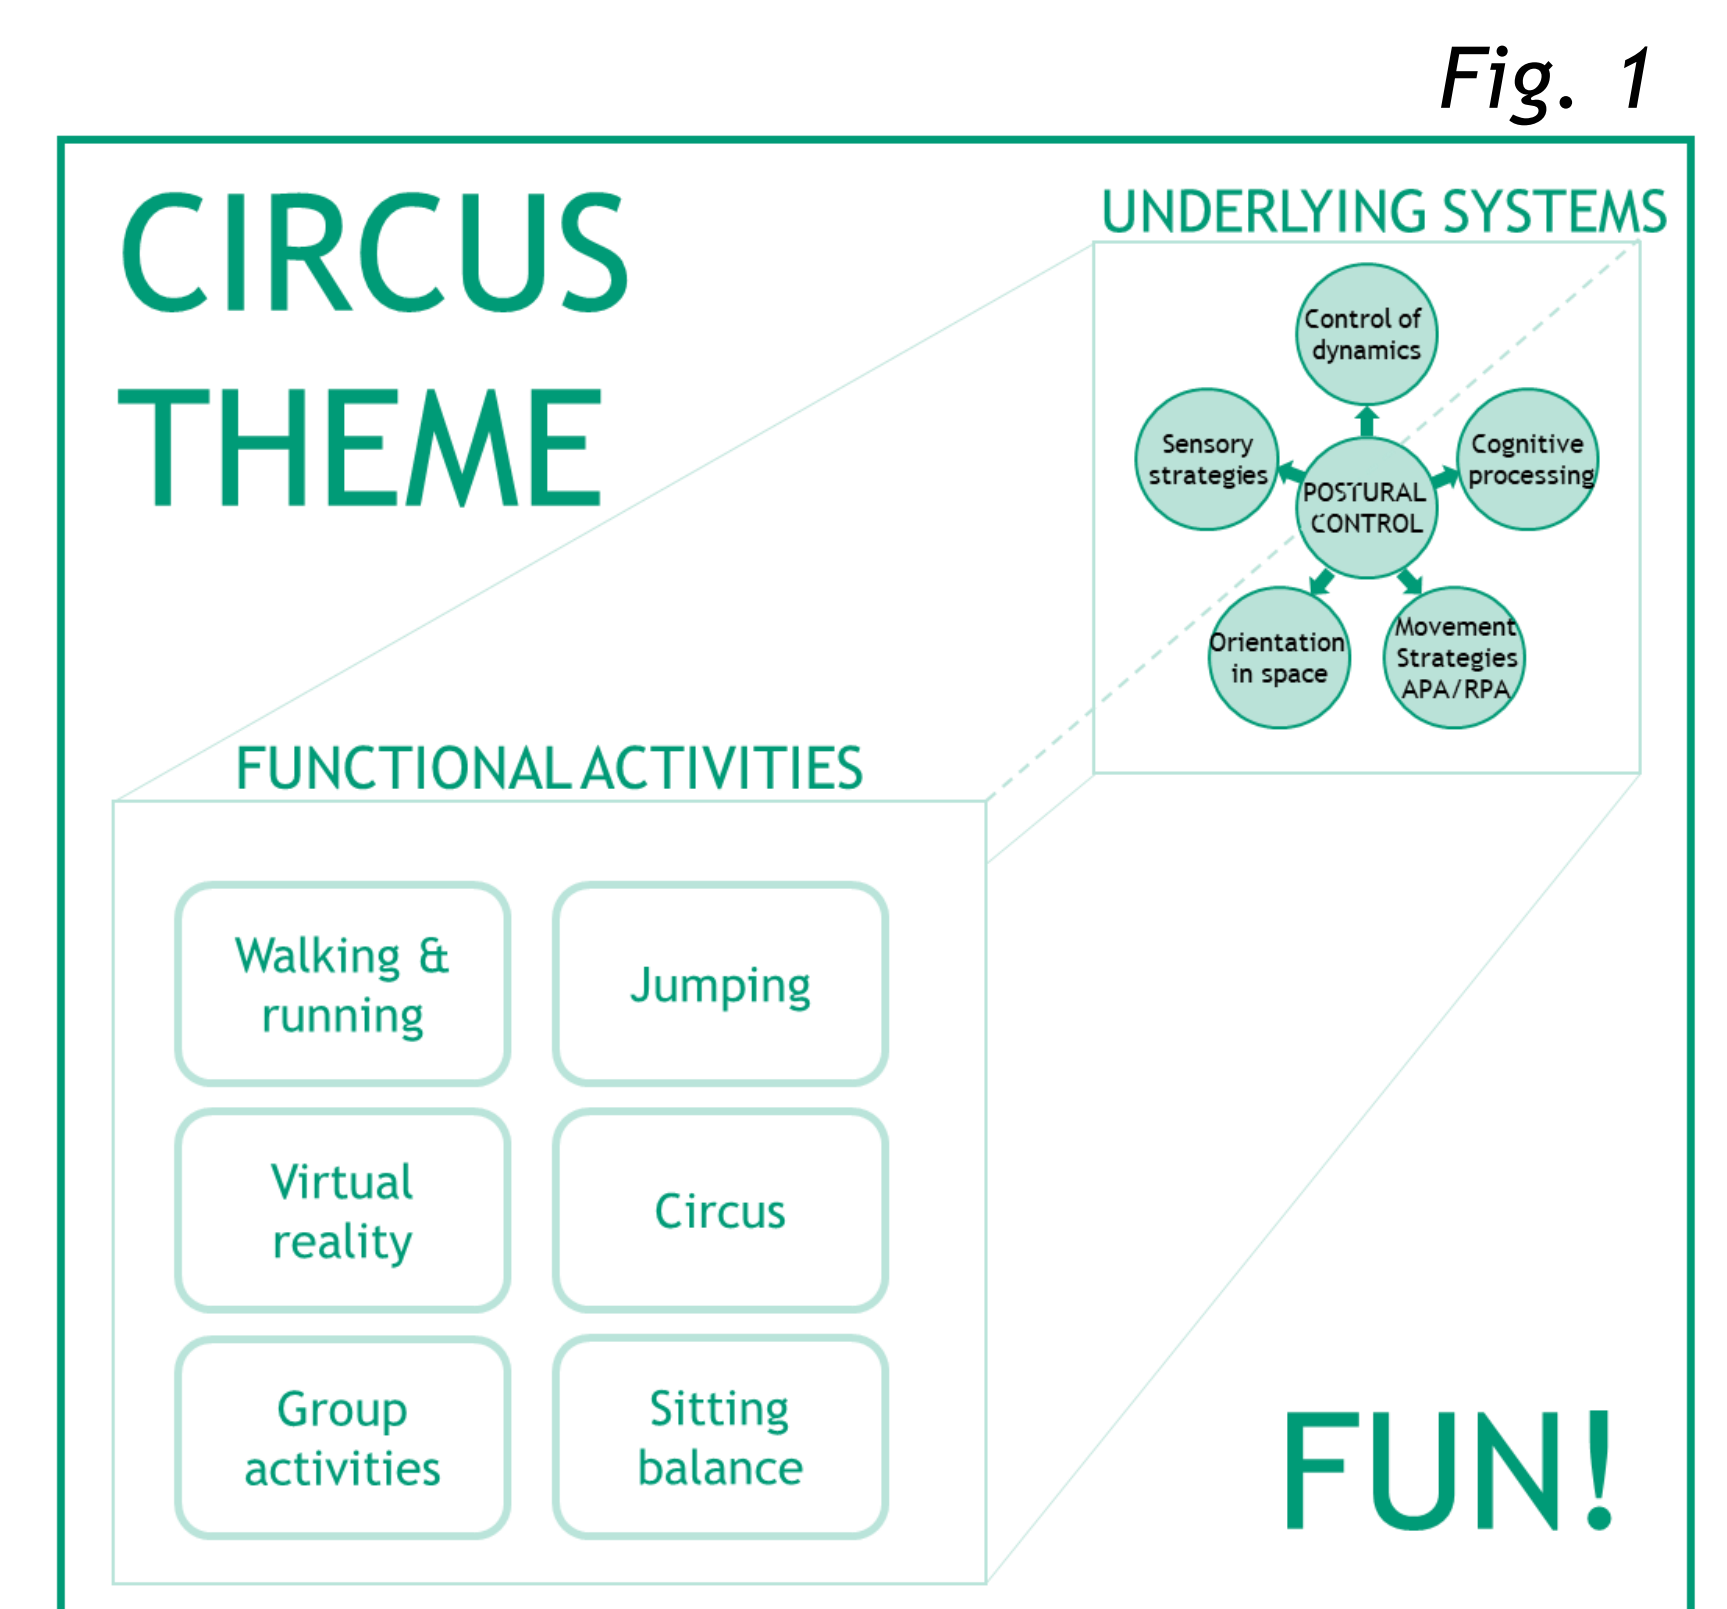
Fig. 1

CIRCUS THEME

UNDERLYING SYSTEMS

Control of dynamics

Sensory strategies

POSTURAL CONTROL

Cognitive processing

Orientation in space

Movement Strategies APA/RPA

FUNCTIONAL ACTIVITIES

Walking & running

Jumping

Virtual reality

Circus

Group activities

Sitting balance

FUN!